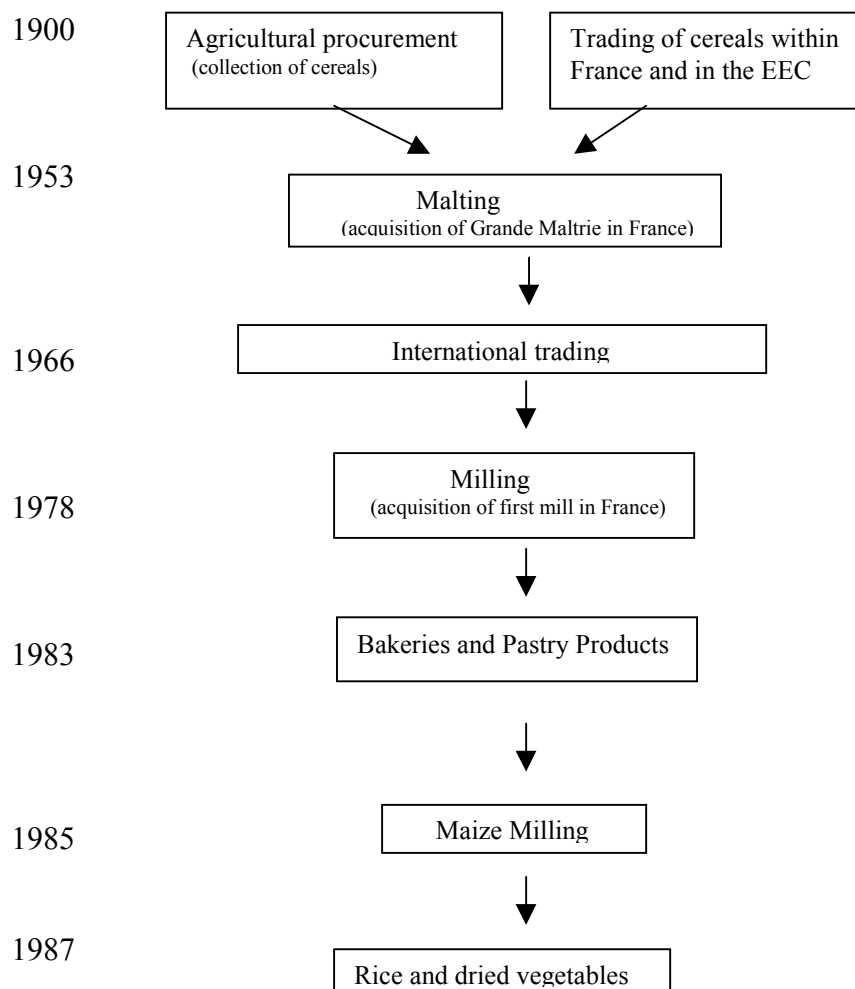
1900

Agricultural procurement (collection of cereals)

Trading of cereals within France and in the EEC

1953

Malting (acquisition of Grande Maltrie in France)

1966

International trading

1978

Milling (acquisition of first mill in France)

1983

Bakeries and Pastry Products

1985

Maize Milling

1987

Rice and dried vegetables